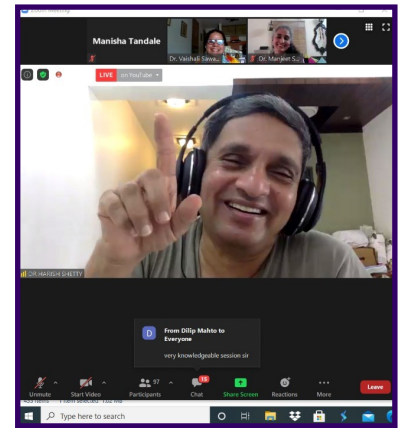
Manisha Tandale

Dr. Vaishali Sawa...

Dr. Manjeet S...

LIVE on YouTube

DR. HARISH SHETTY

D From Dilip Mahto to Everyone

very knowledgeable session sir

Unmute

Start Video

Participants 97

Chat 15

Share Screen

Reactions

More

Leave

Type here to search